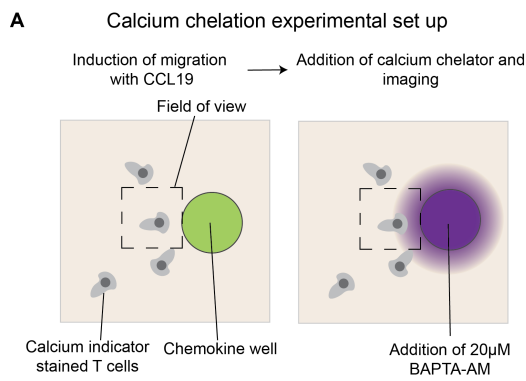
A

Calcium chelation experimental set up

Induction of migration with CCL19

Addition of calcium chelator and imaging

Field of view

Calcium indicator stained T cells

Chemokine well

Addition of 20μM BAPTA-AM